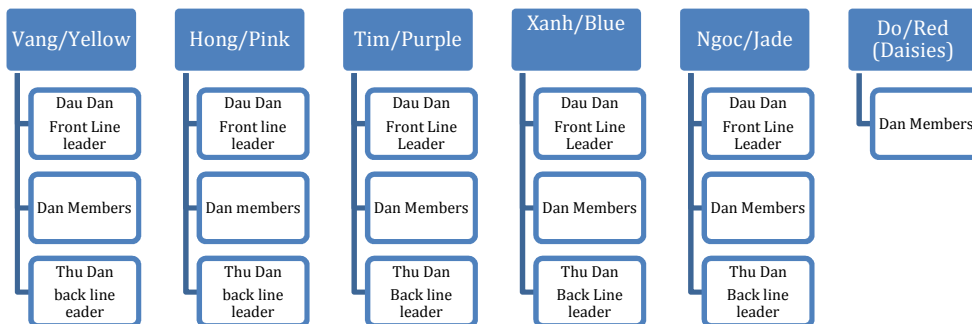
Vang/Yellow

Dau Dan Front Line leader

Dan Members

Thu Dan back line eader

Hong/Pink

Dau Dan Front line leader

Dan members

Thu Dan back line leader

Tim/Purple

Dau Dan Front Line Leader

Dan Members

Thu Dan Back line leader

Xanh/Blue

Dau Dan Front Line Leader

Dan Members

Thu Dan Back Line leader

Ngoc/Jade

Dau Dan Front Line Leader

Dan Members

Thu Dan Back line leader

Do/Red (Daisies)

Dan Members